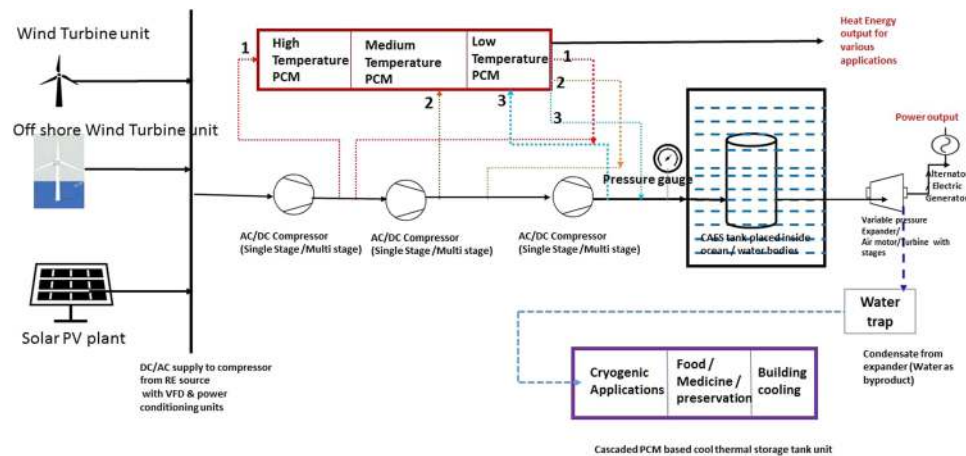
Wind Turbine unit

Off shore Wind Turbine unit

Solar PV plant

DC/AC supply to compressor from RE source with VFD & power conditioning units

1

| High Temperature PCM | Medium Temperature PCM | Low Temperature PCM |
|---|---|---|

Heat Energy output for various applications

1

2

2

3

3

AC/DC Compressor (Single Stage /Multi stage)

AC/DC Compressor (Single Stage /Multi stage)

AC/DC Compressor (Single Stage /Multi stage)

Pressure gauge

CAES tank placed inside ocean / water bodies

Power output

Alternator/ Electric Generator

Variable pressure Expander/ Air motor/Turbine with stages

Water trap

Condensate from expander (Water as byproduct)

| Cryogenic Applications | Food / Medicine / preservation | Building cooling |
|---|---|---|

Cascaded PCM based cool thermal storage tank unit